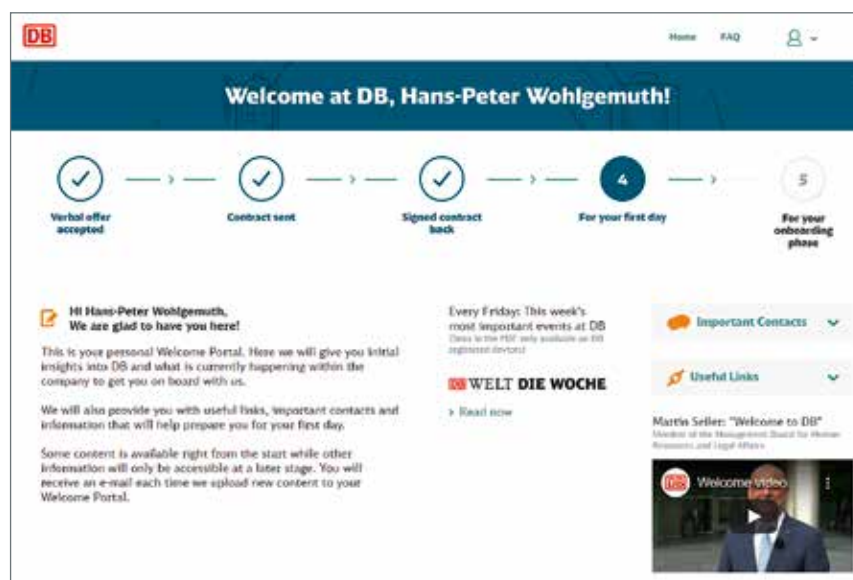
DB

Home FAQ

Welcome at DB, Hans-Peter Wohlgemuth!

Verbal offer accepted

Contract sent

Signed contract back

4

For your first day

5

For your onboarding phase

Hi Hans-Peter Wohlgemuth,
We are glad to have you here!

This is your personal Welcome Portal. Here we will give you initial insights into DB and what is currently happening within the company to get you on board with us.

We will also provide you with useful links, important contacts and information that will help prepare you for your first day.

Some content is available right from the start while other information will only be accessible at a later stage. You will receive an e-mail each time we upload new content to your Welcome Portal.

Every Friday: This week's most important events at DB
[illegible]

DB WELT DIE WOCHE

> Read now

Important Contacts

Useful Links

Martin Seiler: "Welcome to DB"
Member of the Management Board for Human Resources and Legal Affairs

DB Welcome video